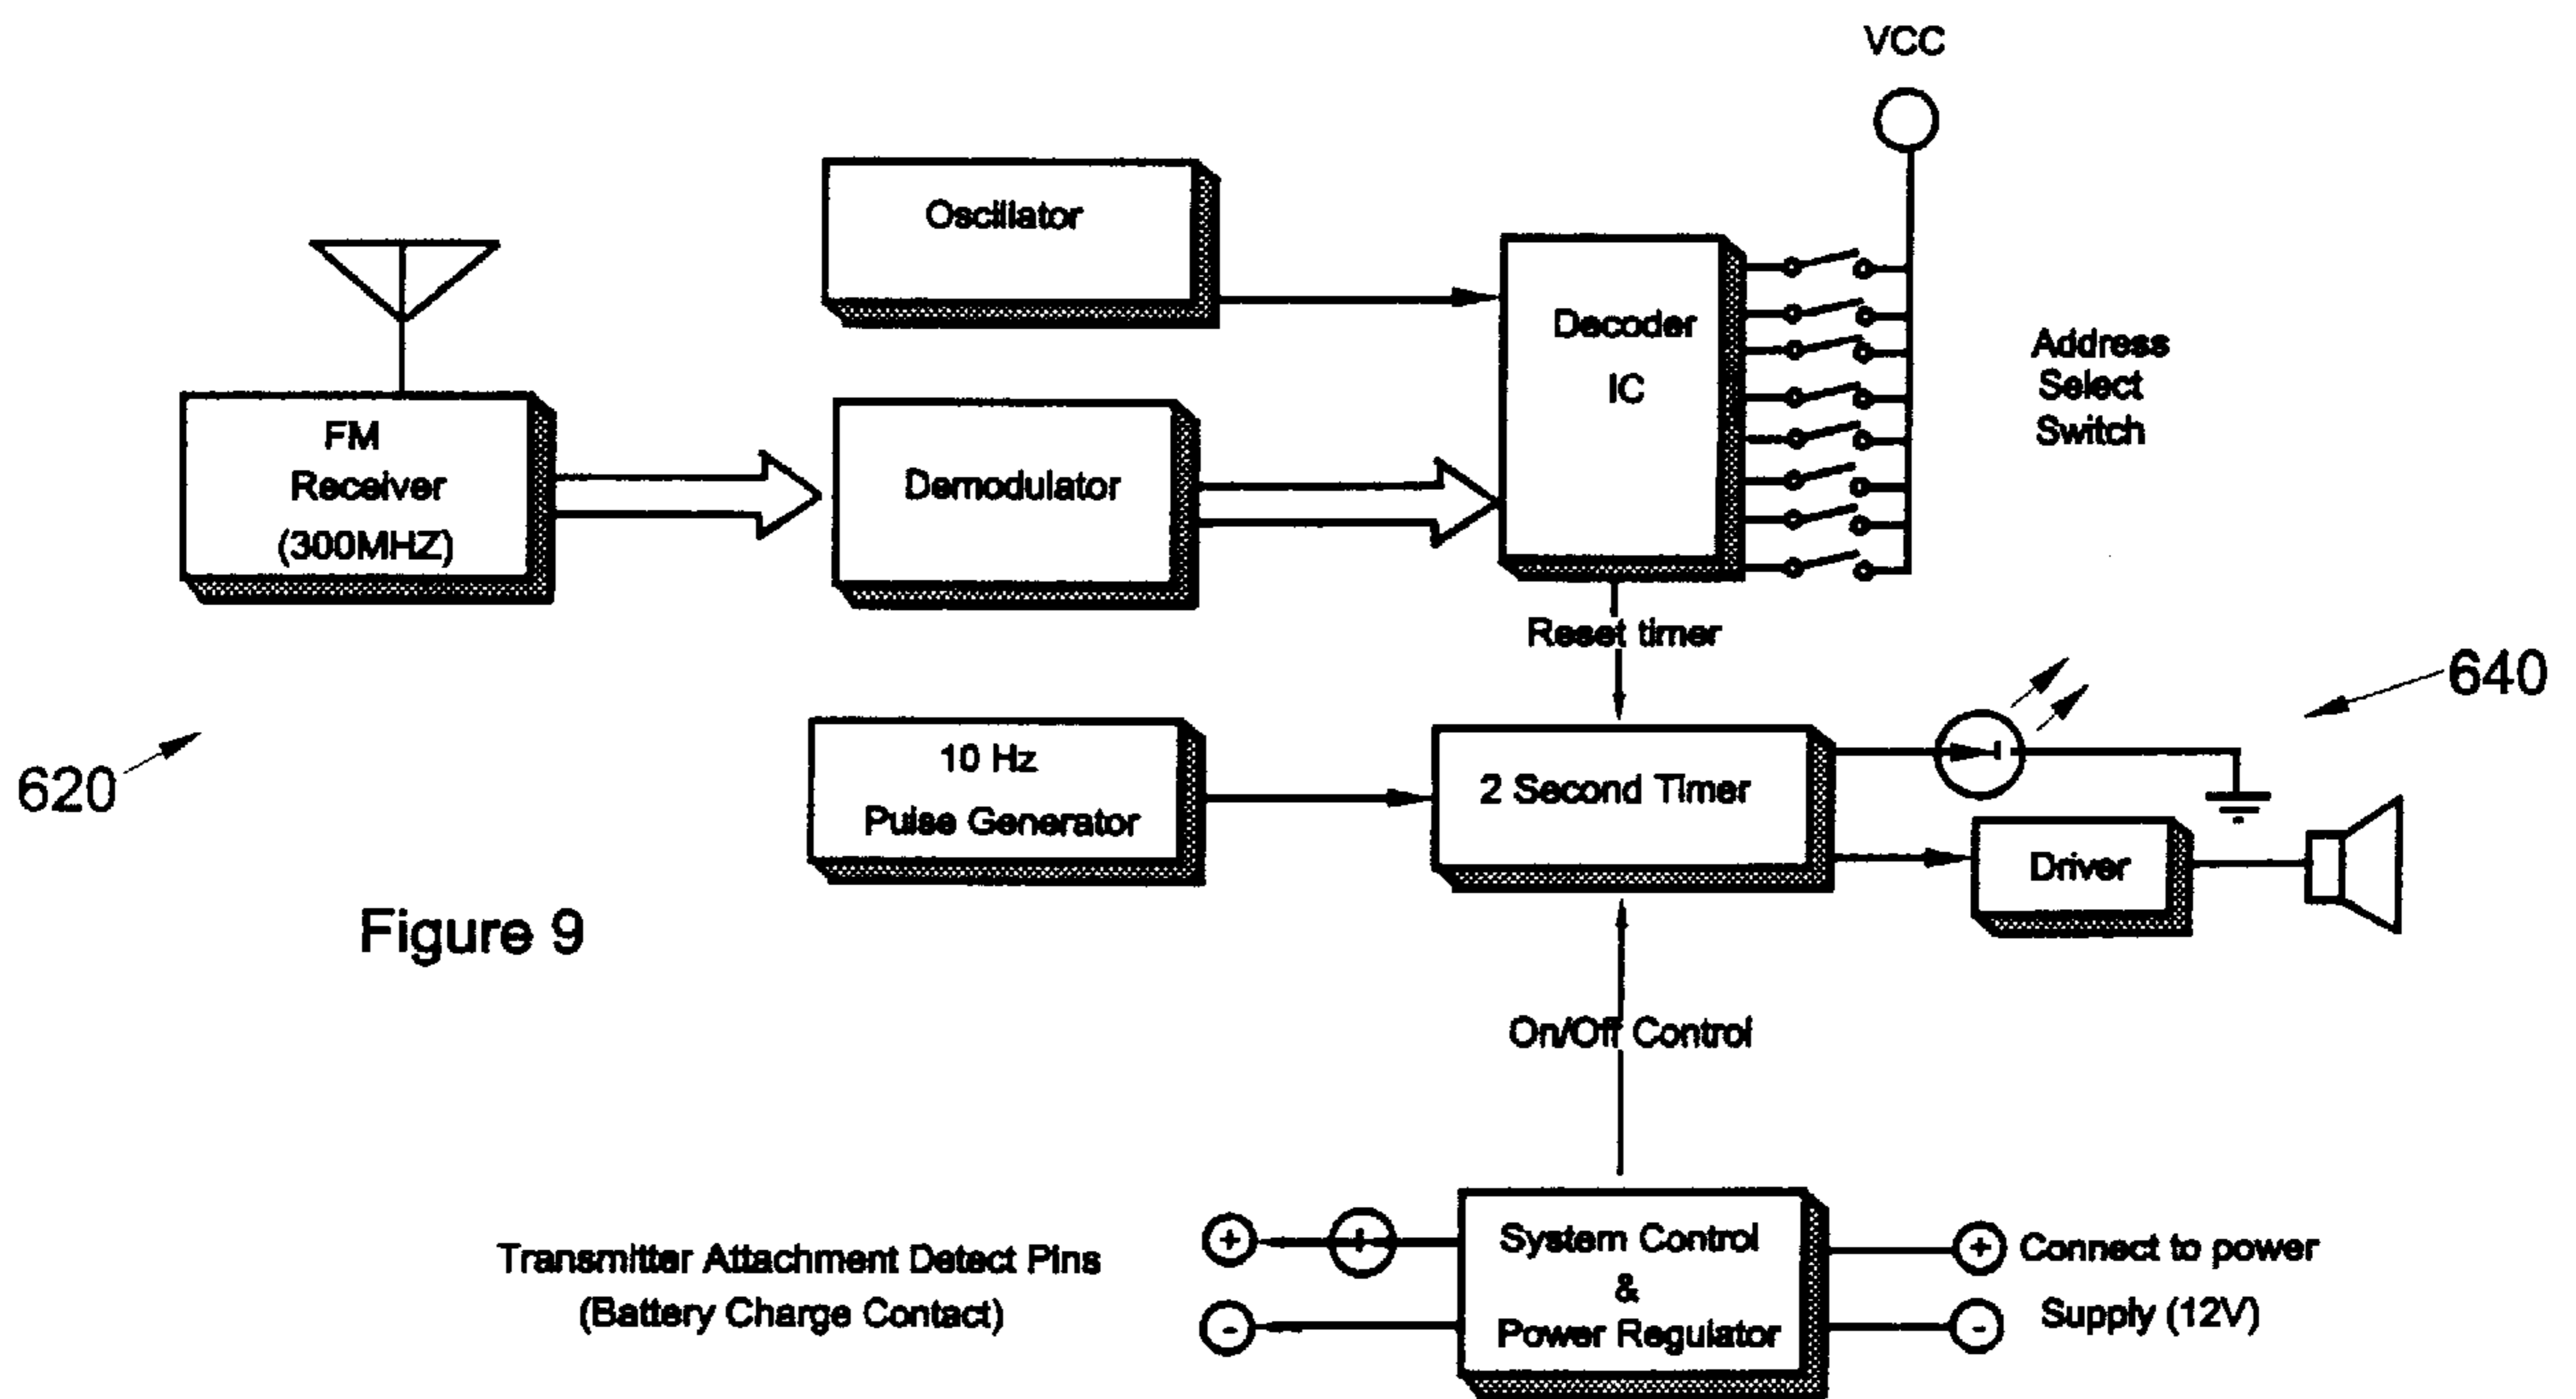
VCC

Oscillator

Decoder
IC

Address
Select
Switch

FM
Receiver
(300MHZ)

Demodulator

Reset timer

640

620

10 Hz
Pulse Generator

2 Second Timer

Driver

Figure 9

On/Off Control

Transmitter Attachment Detect Pins
(Battery Charge Contact)

+
+
-

System Control
&
Power Regulator

+
-
Connect to power
Supply (12V)